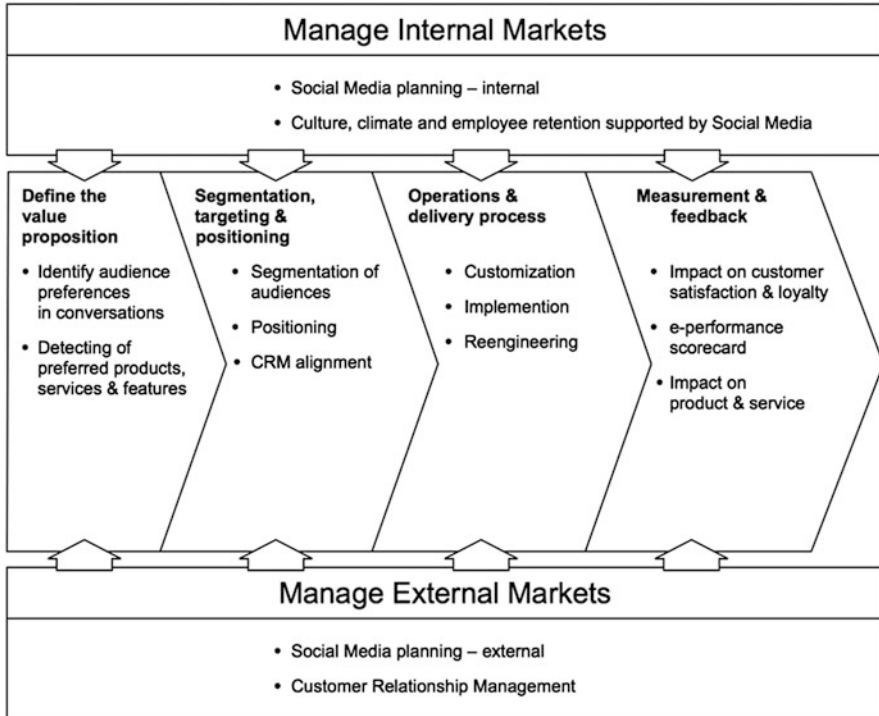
Manage Internal Markets

• Social Media planning – internal

• Culture, climate and employee retention supported by Social Media

**Define the value proposition**

• Identify audience preferences in conversations

• Detecting of preferred products, services & features

**Segmentation, targeting & positioning**

• Segmentation of audiences

• Positioning

• CRM alignment

**Operations & delivery process**

• Customization

• Implemention

• Reengineering

**Measurement & feedback**

• Impact on customer satisfaction & loyalty

• e-performance scorecard

• Impact on product & service

Manage External Markets

• Social Media planning – external

• Customer Relationship Management